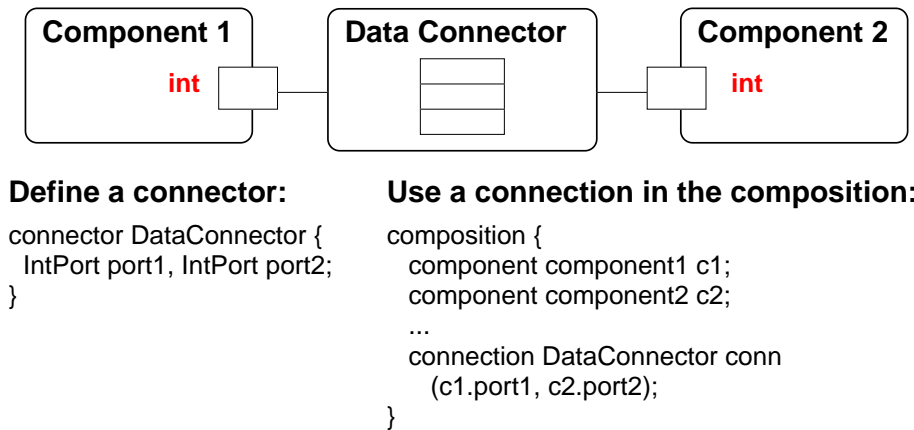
Component 1

int

Data Connector

Component 2

int

Define a connector:

connector DataConnector {
 IntPort port1, IntPort port2;
}

Use a connection in the composition:

composition {
 component component1 c1;
 component component2 c2;
 ...
 connection DataConnector conn
 (c1.port1, c2.port2);
}